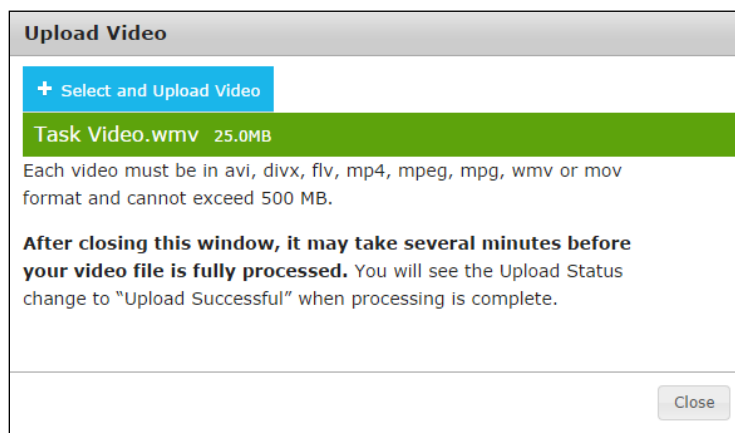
Upload Video

+ Select and Upload Video

Task Video.wmv 25.0MB

Each video must be in avi, divx, flv, mp4, mpeg, mpg, wmv or mov format and cannot exceed 500 MB.

**After closing this window, it may take several minutes before your video file is fully processed.** You will see the Upload Status change to "Upload Successful" when processing is complete.

Close